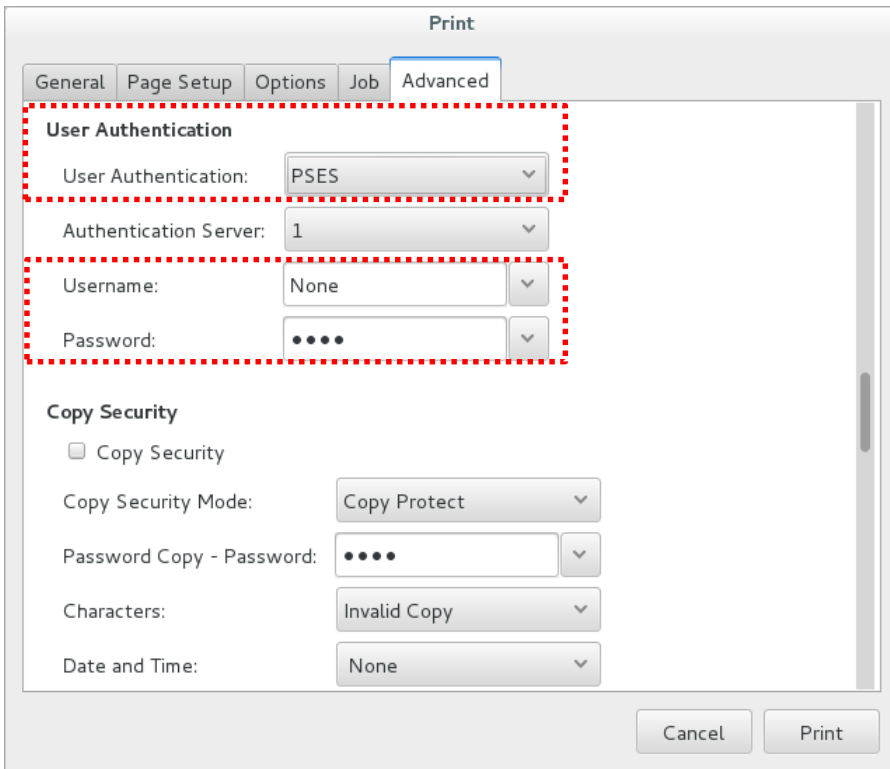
Print

General | Page Setup | Options | Job | Advanced

User Authentication

User Authentication: PSES

Authentication Server: 1

Username: None

Password: ●●●●

Copy Security

Copy Security

Copy Security Mode: Copy Protect

Password Copy - Password: ●●●●

Characters: Invalid Copy

Date and Time: None

Cancel

Print